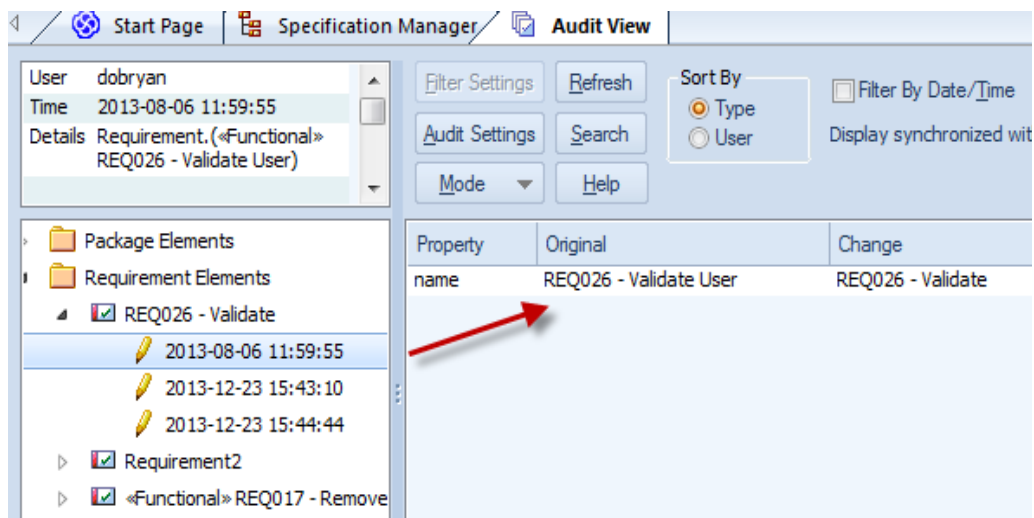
Start Page | Specification Manager | Audit View

User dobryan
Time 2013-08-06 11:59:55
Details Requirement.(«Functional» REQ026 - Validate User)

Filter Settings
Refresh
Sort By
Type
User
Filter By Date/Time
Display synchronized wit
Audit Settings
Search
Mode
Help

Package Elements
Requirement Elements
REQ026 - Validate
2013-08-06 11:59:55
2013-12-23 15:43:10
2013-12-23 15:44:44
Requirement2
«Functional» REQ017 - Remove

| Property | Original | Change |
|---|---|---|
| name | REQ026 - Validate User | REQ026 - Validate |